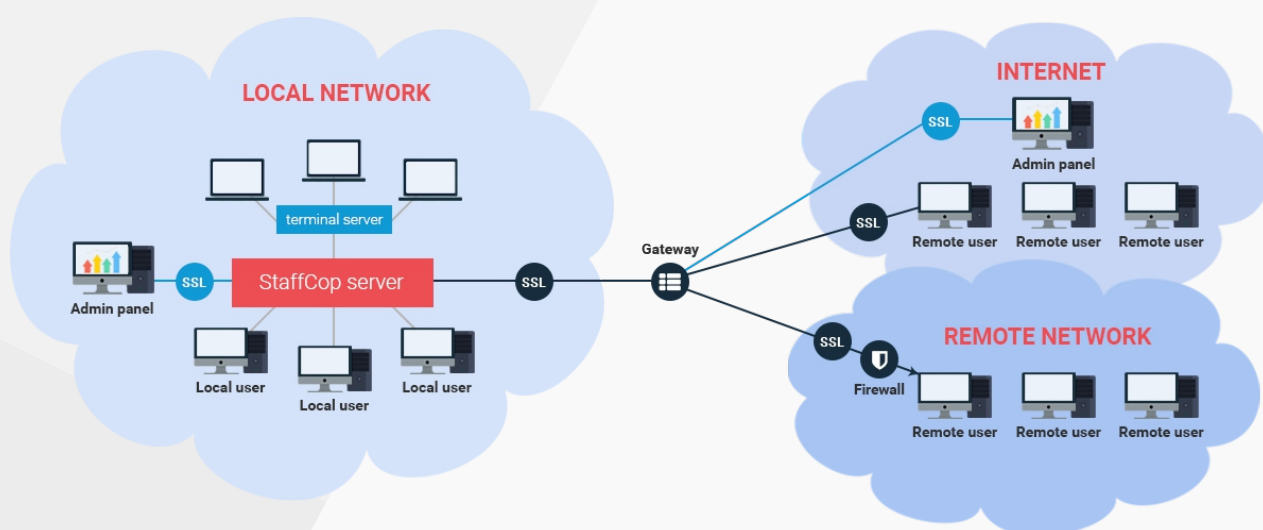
LOCAL NETWORK

terminal server

Admin panel

SSL

StaffCop server

SSL

Local user

Local user

Local user

Gateway

INTERNET

SSL

Admin panel

SSL

Remote user

Remote user

Remote user

REMOTE NETWORK

SSL

Firewall

Remote user

Remote user

Remote user